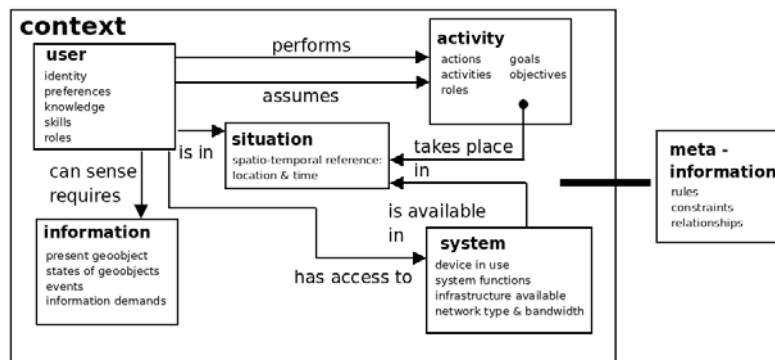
context

user
identity
preferences
knowledge
skills
roles

performs

activity
actions
activities
roles
goals
objectives

assumes

is in

situation
spatio-temporal reference:
location & time

takes place in

can sense
requires

information
present geoobject
states of geoobjects
events
information demands

is available in

has access to

system
device in use
system functions
infrastructure available
network type & bandwidth

meta - information
rules
constraints
relationships